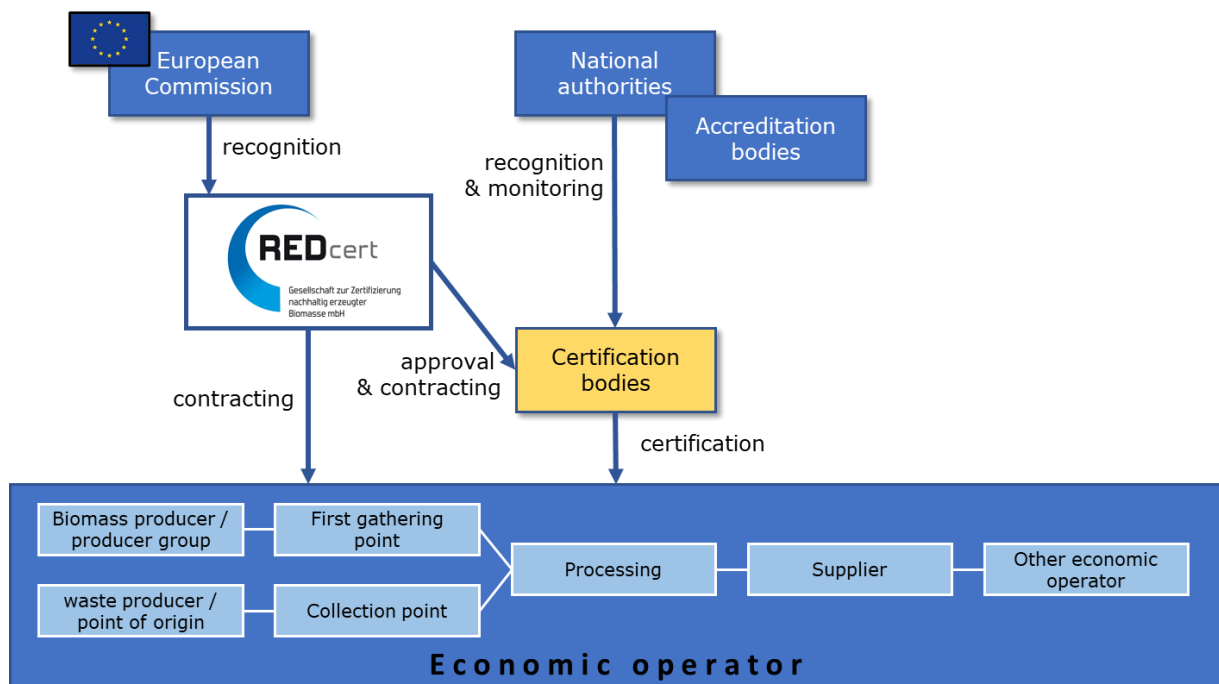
European Commission

recognition

REDcert

Gesellschaft zur Zertifizierung nachhaltig erzeugter Biomasse mbH

National authorities

Accreditation bodies

recognition & monitoring

approval & contracting

Certification bodies

contracting

certification

Biomass producer / producer group

First gathering point

waste producer / point of origin

Collection point

Processing

Supplier

Other economic operator

Economic operator